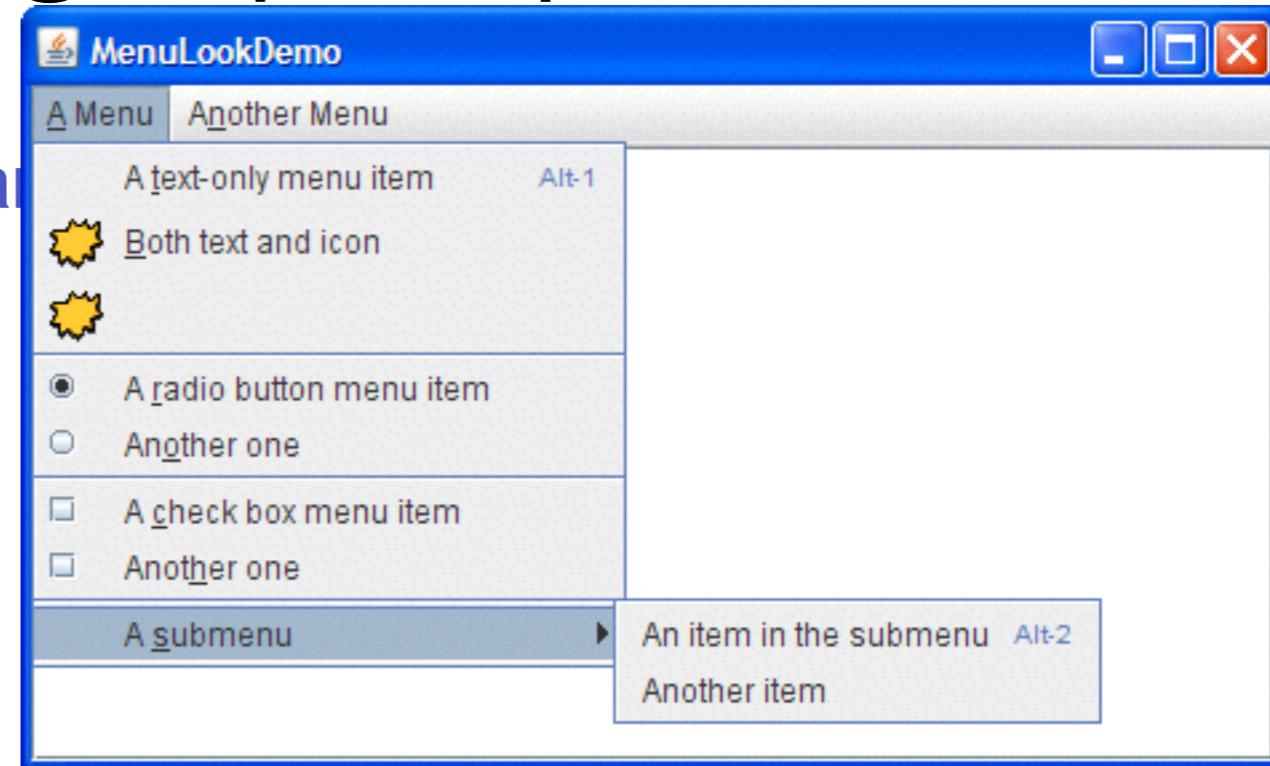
MenuLookDemo

A Menu Another Menu

A text-only menu item Alt-1
Both text and icon

A radio button menu item
Another one

A check box menu item
Another one

A submenu
An item in the submenu Alt-2
Another item